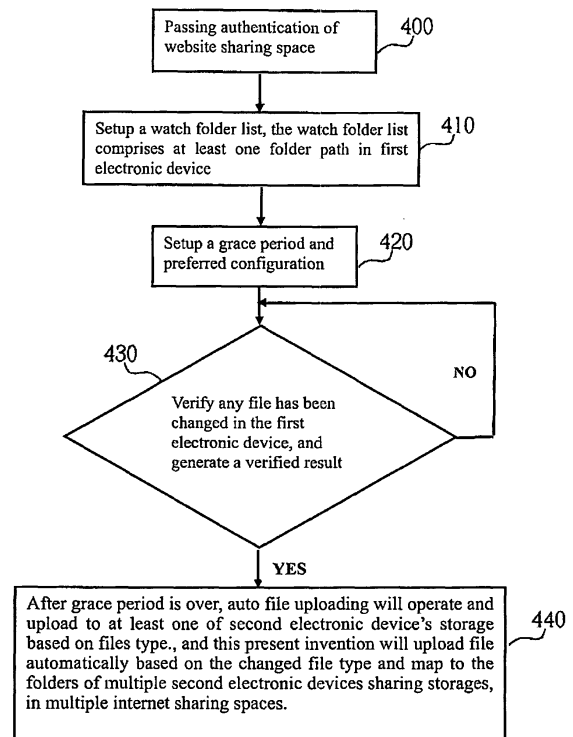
Passing authentication of website sharing space

400

Setup a watch folder list, the watch folder list comprises at least one folder path in first electronic device

410

Setup a grace period and preferred configuration

420

430

NO

Verify any file has been changed in the first electronic device, and generate a verified result

YES

After grace period is over, auto file uploading will operate and upload to at least one of second electronic device's storage based on files type., and this present invention will upload file automatically based on the changed file type and map to the folders of multiple second electronic devices sharing storages, in multiple internet sharing spaces.

440